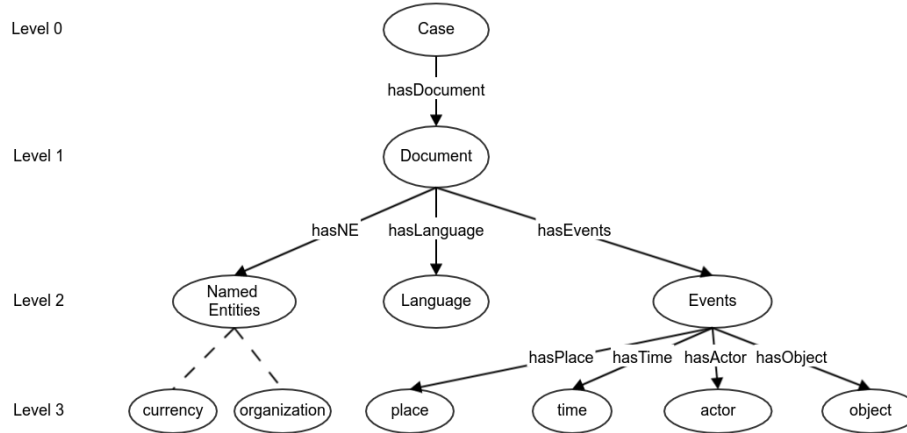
Level 0

Case

hasDocument

Level 1

Document

hasNE

hasLanguage

hasEvents

Level 2

Named Entities

Language

Events

hasPlace

hasTime

hasActor

hasObject

Level 3

currency

organization

place

time

actor

object